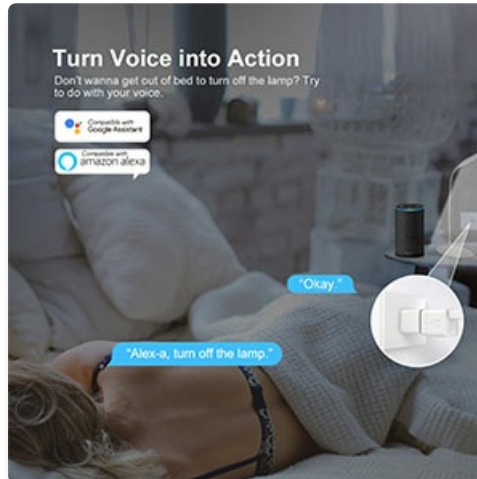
Turn Voice into Action

Don't wanna get out of bed to turn off the lamp? Try to do with your voice.

Compatible with Google Assistant

Compatible with amazon alexa

"Okay."

"Alex-a, turn off the lamp."